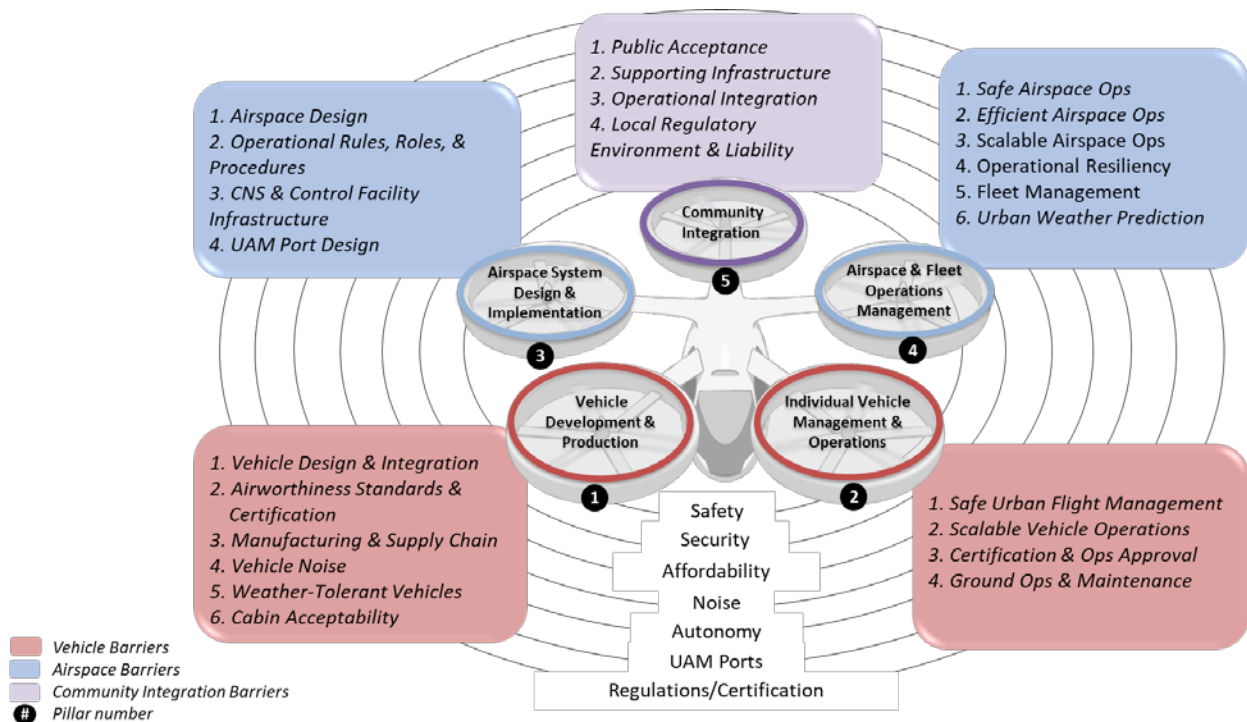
1. Public Acceptance
2. Supporting Infrastructure
3. Operational Integration
4. Local Regulatory Environment & Liability

1. Airspace Design
2. Operational Rules, Roles, & Procedures
3. CNS & Control Facility Infrastructure
4. UAM Port Design

1. Safe Airspace Ops
2. Efficient Airspace Ops
3. Scalable Airspace Ops
4. Operational Resiliency
5. Fleet Management
6. Urban Weather Prediction

Community Integration
5

Airspace System Design & Implementation
3

Airspace & Fleet Operations Management
4

Vehicle Development & Production
1

Individual Vehicle Management & Operations
2

1. Vehicle Design & Integration
2. Airworthiness Standards & Certification
3. Manufacturing & Supply Chain
4. Vehicle Noise
5. Weather-Tolerant Vehicles
6. Cabin Acceptability

1. Safe Urban Flight Management
2. Scalable Vehicle Operations
3. Certification & Ops Approval
4. Ground Ops & Maintenance

Safety
Security
Affordability
Noise
Autonomy
UAM Ports
Regulations/Certification

Vehicle Barriers
Airspace Barriers
Community Integration Barriers
# Pillar number